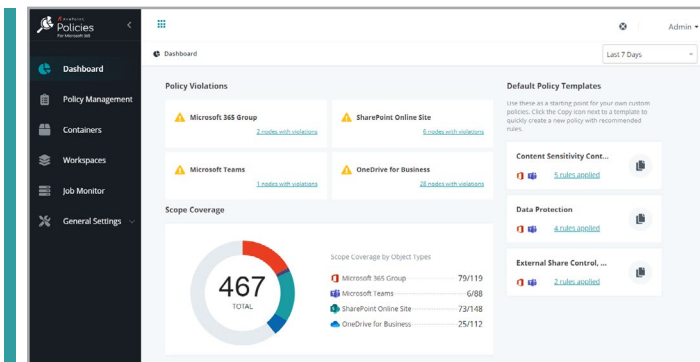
AvePoint Policies For Microsoft 365

Dashboard

Policy Management

Containers

Workspaces

Job Monitor

General Settings

admin

Dashboard

Last 7 Days

Policy Violations

Microsoft 365 Group
2 nodes with violations

SharePoint Online Site
6 nodes with violations

Microsoft Teams
1 nodes with violations

OneDrive for Business
28 nodes with violations

Scope Coverage

467
TOTAL

Scope Coverage by Object Types

| | |
|---|---|
| Microsoft 365 Group | 79/119 |
| Microsoft Teams | 6/88 |
| SharePoint Online Site | 73/148 |
| OneDrive for Business | 25/112 |

Default Policy Templates

Use these as a starting point for your own custom policies. Click the Copy icon next to a template to quickly create a new policy with recommended rules.

Content Sensitivity Cont...
5 rules applied

Data Protection
4 rules applied

External Share Control, ...
2 rules applied